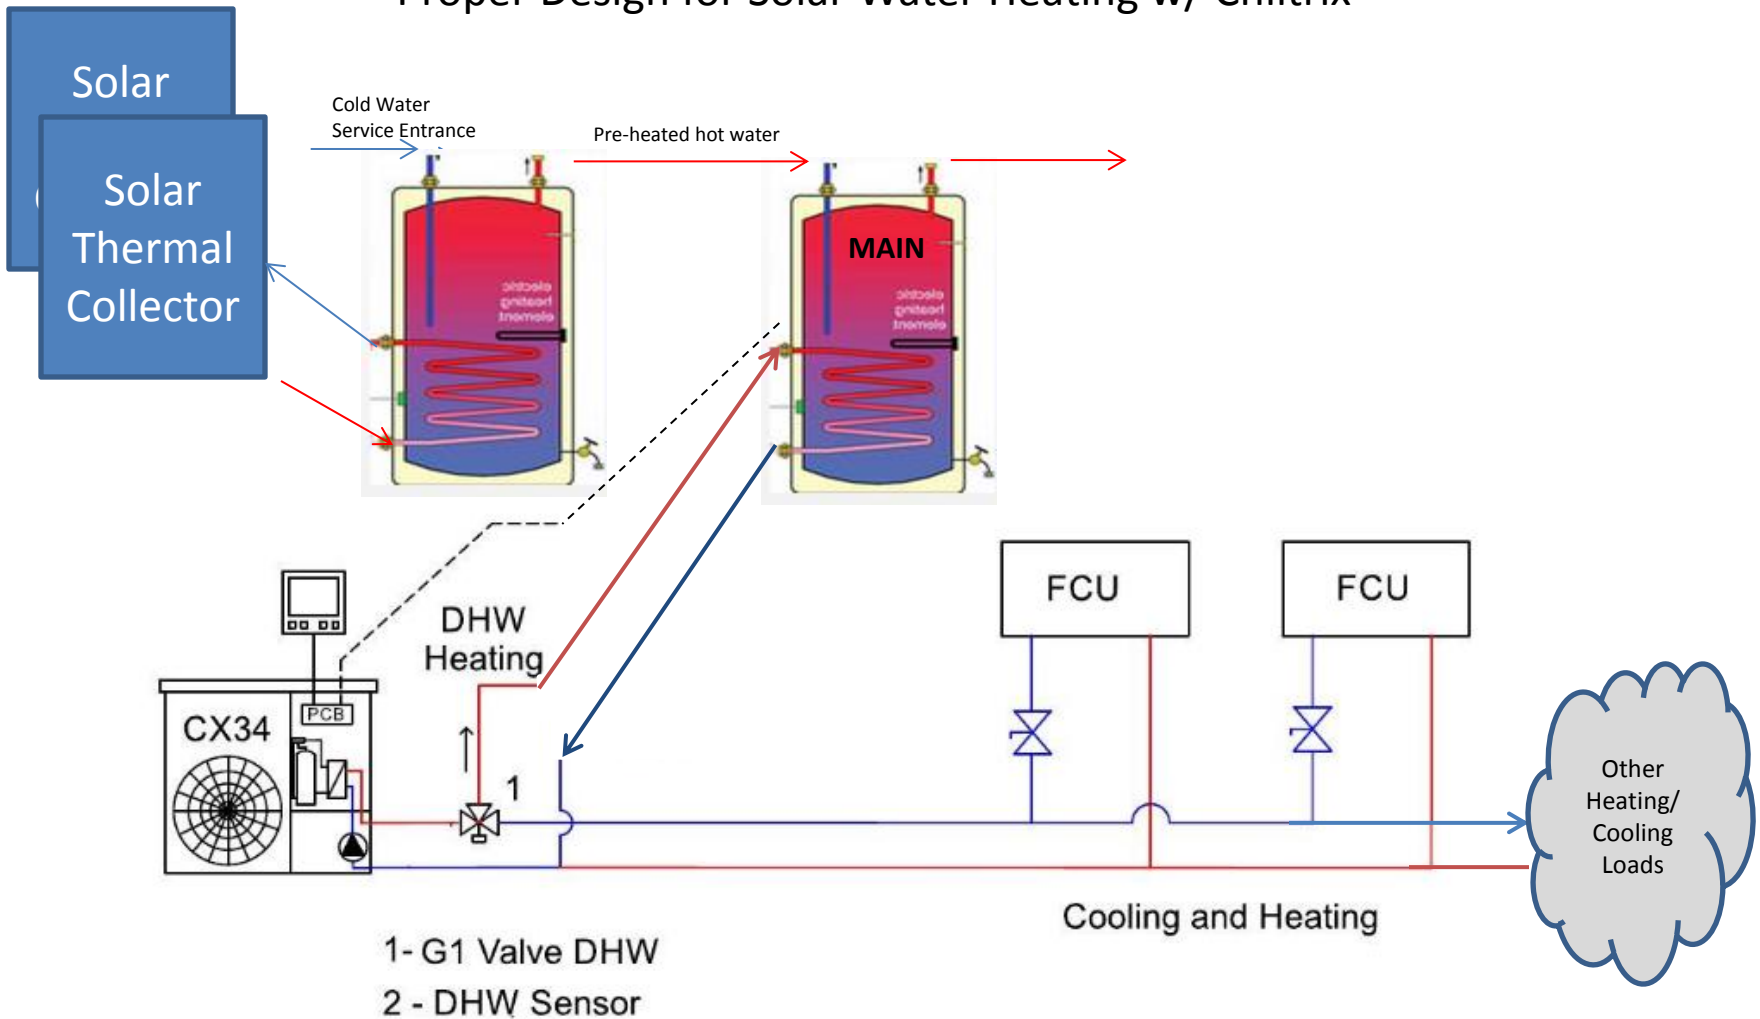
Proper Design for Solar Water Heating w/ Chiltrix

Solar

Solar Thermal Collector

Cold Water Service Entrance

Pre-heated hot water

MAIN

electric heating element

electric heating element

FCU

FCU

DHW Heating

CX34

PCB

1

Other Heating/ Cooling Loads

Cooling and Heating

1- G1 Valve DHW

2 - DHW Sensor